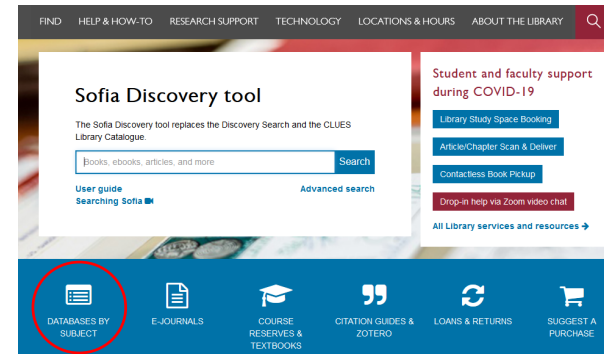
FIND HELP & HOW-TO RESEARCH SUPPORT TECHNOLOGY LOCATIONS & HOURS ABOUT THE LIBRARY

Sofia Discovery tool

The Sofia Discovery tool replaces the Discovery Search and the CLUES Library Catalogue.

Books, ebooks, articles, and more

Search

User guide

Searching Sofia

Advanced search

Student and faculty support during COVID-19

Library Study Space Booking

Article/Chapter Scan & Deliver

Contactless Book Pickup

Drop-in help via Zoom video chat

All Library services and resources

DATABASES BY SUBJECT

E-JOURNALS

COURSE RESERVES & TEXTBOOKS

CITATION GUIDES & ZOTERO

LOANS & RETURNS

SUGGEST A PURCHASE